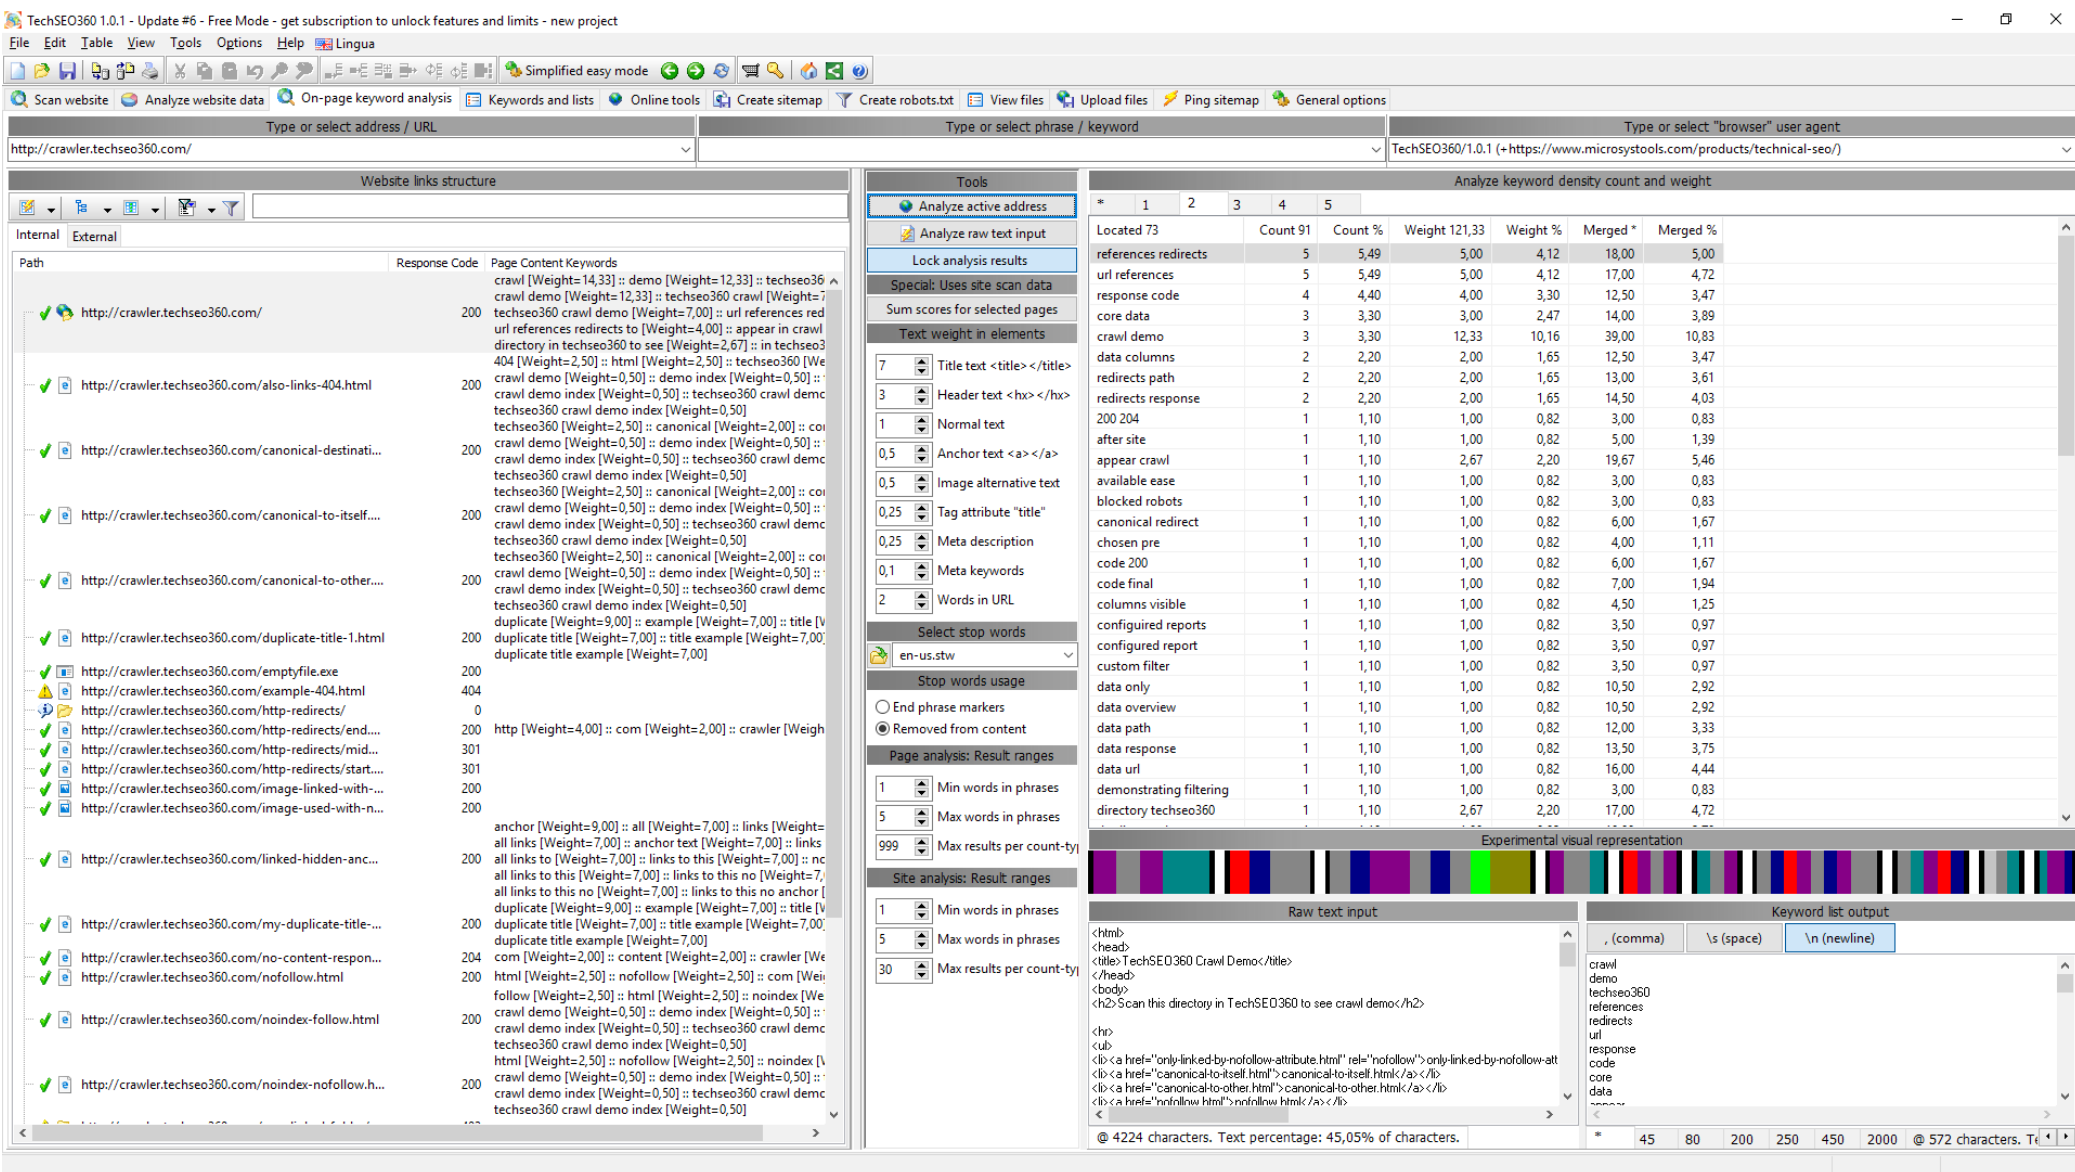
TechSEO360 1.0.1 - Update #6 - Free Mode - get subscription to unlock features and limits - new project

File Edit Table View Tools Options Help Lingua

Simplified easy mode

Scan website | Analyze website data | On-page keyword analysis | Keywords and lists | Online tools | Create sitemap | Create robots.txt | View files | Upload files | Ping sitemap | General options

Type or select address / URL
http://crawler.techseo360.com/

Type or select phrase / keyword

Type or select "browser" user agent
TechSEO360/1.0.1 (+https://www.microsystools.com/products/technical-seo/)

Website links structure

Internal External

| Path | Response Code | Page Content Keywords |
|---|---|---|
| http://crawler.techseo360.com/ | 200 | crawl [Weight=14,33] :: demo [Weight=12,33] :: techseo36 crawl demo [Weight=12,33] :: techseo360 crawl [Weight=7 techseo360 crawl demo [Weight=7,00] :: url references red url references redirects to [Weight=4,00] :: appear in crawl directory in techseo360 to see [Weight=2,67] :: in techseo3 |
| http://crawler.techseo360.com/also-links-404.html | 200 | 404 [Weight=2,50] :: html [Weight=2,50] :: techseo360 [We crawl demo [Weight=0,50] :: demo index [Weight=0,50] :: crawl demo index [Weight=0,50] :: techseo360 crawl demc techseo360 crawl demo index [Weight=0,50] |
| http://crawler.techseo360.com/canonical-destinati... | 200 | techseo360 [Weight=2,50] :: canonical [Weight=2,00] :: co crawl demo [Weight=0,50] :: demo index [Weight=0,50] :: crawl demo index [Weight=0,50] :: techseo360 crawl demc techseo360 crawl demo index [Weight=0,50] |
| http://crawler.techseo360.com/canonical-to-itself.... | 200 | techseo360 [Weight=2,50] :: canonical [Weight=2,00] :: co crawl demo [Weight=0,50] :: demo index [Weight=0,50] :: crawl demo index [Weight=0,50] :: techseo360 crawl demc techseo360 crawl demo index [Weight=0,50] |
| http://crawler.techseo360.com/canonical-to-other.... | 200 | techseo360 [Weight=2,50] :: canonical [Weight=2,00] :: co crawl demo [Weight=0,50] :: demo index [Weight=0,50] :: crawl demo index [Weight=0,50] :: techseo360 crawl demc techseo360 crawl demo index [Weight=0,50] |
| http://crawler.techseo360.com/duplicate-title-1.html | 200 | duplicate [Weight=9,00] :: example [Weight=7,00] :: title [V duplicate title [Weight=7,00] :: title example [Weight=7,00 duplicate title example [Weight=7,00] |
| http://crawler.techseo360.com/emptyfile.exe | 200 | |
| http://crawler.techseo360.com/example-404.html | 404 | |
| http://crawler.techseo360.com/http-redirects/ | 0 | |
| http://crawler.techseo360.com/http-redirects/end.... | 200 | http [Weight=4,00] :: com [Weight=2,00] :: crawler [Weigh |
| http://crawler.techseo360.com/http-redirects/mid... | 301 | |
| http://crawler.techseo360.com/http-redirects/start.... | 301 | |
| http://crawler.techseo360.com/image-linked-with-... | 200 | |
| http://crawler.techseo360.com/image-used-with-n... | 200 | |
| http://crawler.techseo360.com/linked-hidden-anc... | 200 | anchor [Weight=9,00] :: all [Weight=7,00] :: links [Weight= all links [Weight=7,00] :: anchor text [Weight=7,00] :: links all links to [Weight=7,00] :: links to this [Weight=7,00] :: nc all links to this [Weight=7,00] :: links to this no [Weight=7, all links to this no [Weight=7,00] :: links to this no anchor [ |
| http://crawler.techseo360.com/my-duplicate-title-... | 200 | duplicate [Weight=9,00] :: example [Weight=7,00] :: title [V duplicate title [Weight=7,00] :: title example [Weight=7,00 duplicate title example [Weight=7,00] |
| http://crawler.techseo360.com/no-content-respon... | 204 | com [Weight=2,00] :: content [Weight=2,00] :: crawler [We |
| http://crawler.techseo360.com/nofollow.html | 200 | html [Weight=2,50] :: nofollow [Weight=2,50] :: com [Wei |
| http://crawler.techseo360.com/noindex-follow.html | 200 | follow [Weight=2,50] :: html [Weight=2,50] :: noindex [We crawl demo [Weight=0,50] :: demo index [Weight=0,50] :: crawl demo index [Weight=0,50] :: techseo360 crawl demc techseo360 crawl demo index [Weight=0,50] |
| http://crawler.techseo360.com/noindex-nofollow.h... | 200 | html [Weight=2,50] :: nofollow [Weight=2,50] :: noindex [V crawl demo [Weight=0,50] :: demo index [Weight=0,50] :: crawl demo index [Weight=0,50] :: techseo360 crawl demc techseo360 crawl demo index [Weight=0,50] |

Tools
Analyze active address
Analyze raw text input
Lock analysis results
Special: Uses site scan data
Sum scores for selected pages
Text weight in elements
7 Title text <title></title>
3 Header text <hx></hx>
1 Normal text
0,5 Anchor text <a></a>
0,5 Image alternative text
0,25 Tag attribute "title"
0,25 Meta description
0,1 Meta keywords
2 Words in URL
Select stop words
en-us.stw
Stop words usage
End phrase markers
Removed from content
Page analysis: Result ranges
1 Min words in phrases
5 Max words in phrases
999 Max results per count-ty
Site analysis: Result ranges
1 Min words in phrases
5 Max words in phrases
30 Max results per count-ty

Analyze keyword density count and weight

* 1 2 3 4 5

| Located 73 | Count 91 | Count % | Weight 121,33 | Weight % | Merged * | Merged % |
|---|---|---|---|---|---|---|
| references redirects | 5 | 5,49 | 5,00 | 4,12 | 18,00 | 5,00 |
| url references | 5 | 5,49 | 5,00 | 4,12 | 17,00 | 4,72 |
| response code | 4 | 4,40 | 4,00 | 3,30 | 12,50 | 3,47 |
| core data | 3 | 3,30 | 3,00 | 2,47 | 14,00 | 3,89 |
| crawl demo | 3 | 3,30 | 12,33 | 10,16 | 39,00 | 10,83 |
| data columns | 2 | 2,20 | 2,00 | 1,65 | 12,50 | 3,47 |
| redirects path | 2 | 2,20 | 2,00 | 1,65 | 13,00 | 3,61 |
| redirects response | 2 | 2,20 | 2,00 | 1,65 | 14,50 | 4,03 |
| 200 204 | 1 | 1,10 | 1,00 | 0,82 | 3,00 | 0,83 |
| after site | 1 | 1,10 | 1,00 | 0,82 | 5,00 | 1,39 |
| appear crawl | 1 | 1,10 | 2,67 | 2,20 | 19,67 | 5,46 |
| available ease | 1 | 1,10 | 1,00 | 0,82 | 3,00 | 0,83 |
| blocked robots | 1 | 1,10 | 1,00 | 0,82 | 3,00 | 0,83 |
| canonical redirect | 1 | 1,10 | 1,00 | 0,82 | 6,00 | 1,67 |
| chosen pre | 1 | 1,10 | 1,00 | 0,82 | 4,00 | 1,11 |
| code 200 | 1 | 1,10 | 1,00 | 0,82 | 6,00 | 1,67 |
| code final | 1 | 1,10 | 1,00 | 0,82 | 7,00 | 1,94 |
| columns visible | 1 | 1,10 | 1,00 | 0,82 | 4,50 | 1,25 |
| configiured reports | 1 | 1,10 | 1,00 | 0,82 | 3,50 | 0,97 |
| configured report | 1 | 1,10 | 1,00 | 0,82 | 3,50 | 0,97 |
| custom filter | 1 | 1,10 | 1,00 | 0,82 | 3,50 | 0,97 |
| data only | 1 | 1,10 | 1,00 | 0,82 | 10,50 | 2,92 |
| data overview | 1 | 1,10 | 1,00 | 0,82 | 10,50 | 2,92 |
| data path | 1 | 1,10 | 1,00 | 0,82 | 12,00 | 3,33 |
| data response | 1 | 1,10 | 1,00 | 0,82 | 13,50 | 3,75 |
| data url | 1 | 1,10 | 1,00 | 0,82 | 16,00 | 4,44 |
| demonstrating filtering | 1 | 1,10 | 1,00 | 0,82 | 3,00 | 0,83 |
| directory techseo360 | 1 | 1,10 | 2,67 | 2,20 | 17,00 | 4,72 |

Experimental visual representation

Raw text input
<html>
<head>
<title>TechSEO360 Crawl Demo</title>
</head>
<body>
<h2>Scan this directory in TechSEO360 to see crawl demo</h2>

<hr>
<ul>
<li><a href="only-linked-by-nofollow-attribute.html" rel="nofollow">only-linked-by-nofollow-att
<li><a href="canonical-to-itself.html">canonical-to-itself.html</a></li>
<li><a href="canonical-to-other.html">canonical-to-other.html</a></li>
<li><a href="nofollow.html">nofollow.html</a></li>

@ 4224 characters. Text percentage: 45,05% of characters.

Keyword list output
, (comma) \s (space) \n (newline)
crawl
demo
techseo360
references
redirects
url
response
code
core
data

* 45 80 200 250 450 2000 @ 572 characters. T